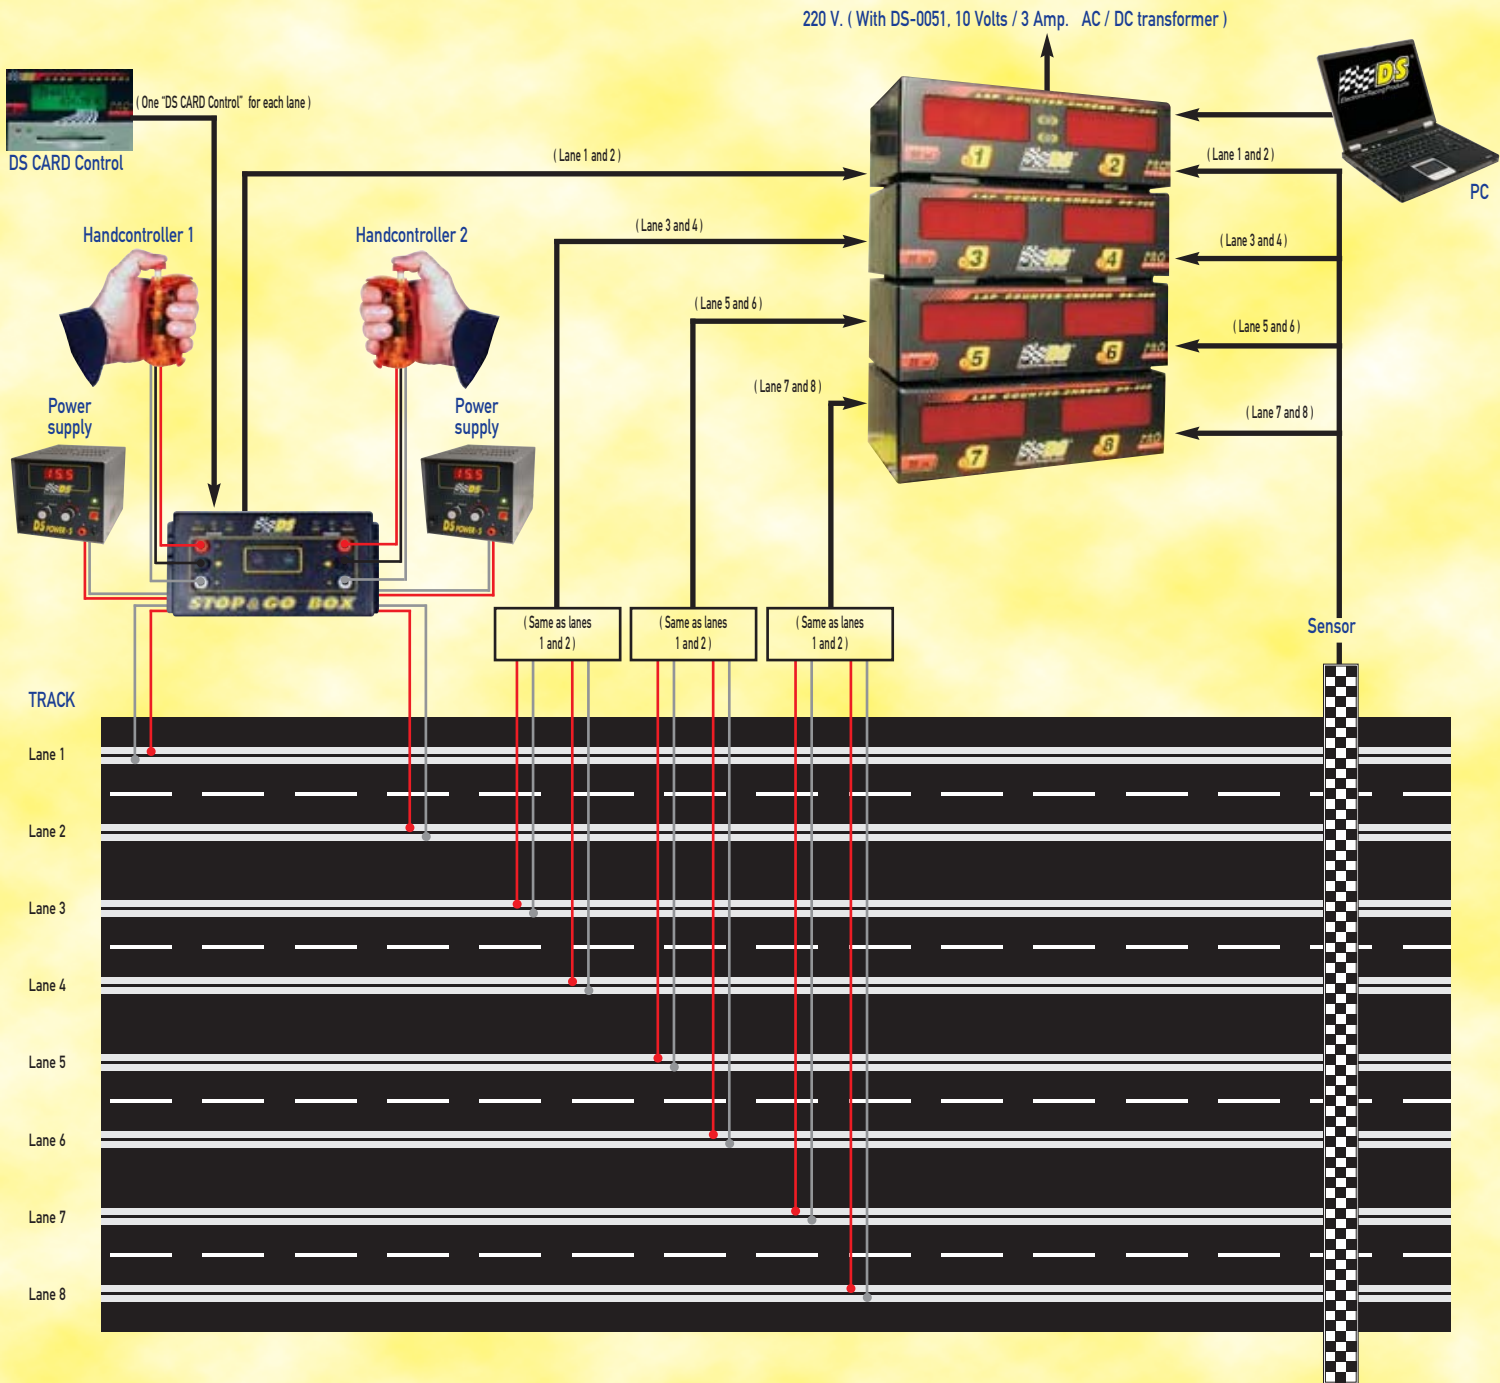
220 V. ( With DS-0051, 10 Volts / 3 Amp. AC / DC transformer )

( One "DS CARD Control" for each lane )

DS CARD Control

( Lane 1 and 2 )

( Lane 1 and 2 )

PC

Handcontroller 1

Handcontroller 2

( Lane 3 and 4 )

( Lane 3 and 4 )

( Lane 5 and 6 )

( Lane 5 and 6 )

Power supply

Power supply

( Lane 7 and 8 )

( Lane 7 and 8 )

STOP & GO BOX

( Same as lanes 1 and 2 )

( Same as lanes 1 and 2 )

( Same as lanes 1 and 2 )

Sensor

TRACK

Lane 1

Lane 2

Lane 3

Lane 4

Lane 5

Lane 6

Lane 7

Lane 8